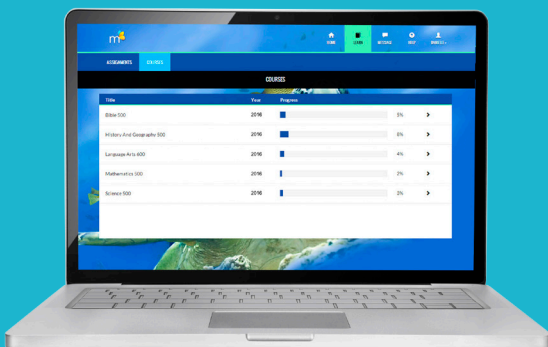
HOME LEARN NOTICES HELP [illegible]

ASSIGNMENTS COURSES

COURSES

| Title | Year | Progress | | |
|---|---|---|---|---|
| Bible 500 | 2016 | | 5% | › |
| History And Geography 500 | 2016 | | 8% | › |
| Language Arts 600 | 2016 | | 4% | › |
| Mathematics 500 | 2016 | | 2% | › |
| Science 500 | 2016 | | 3% | › |